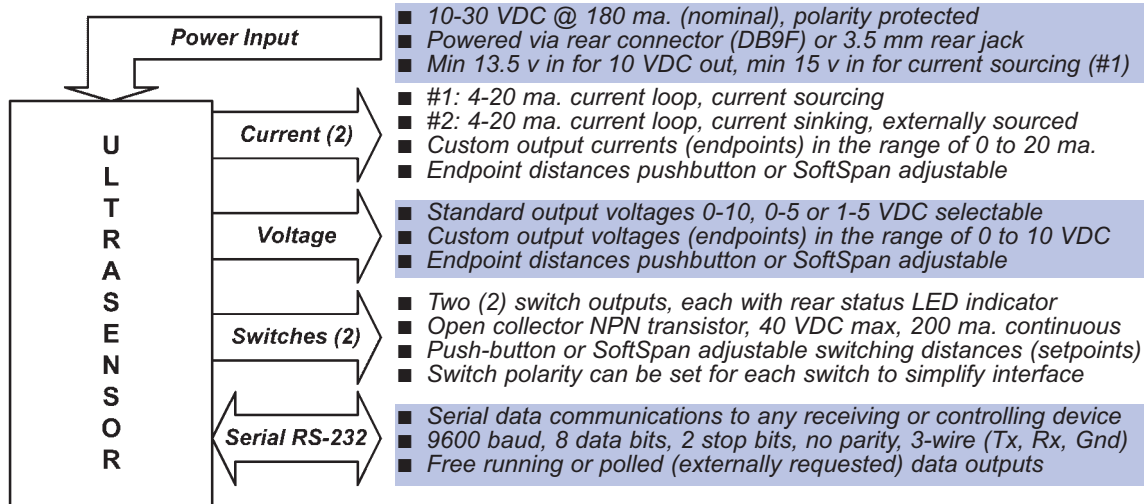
Power Input

■ 10-30 VDC @ 180 ma. (nominal), polarity protected
■ Powered via rear connector (DB9F) or 3.5 mm rear jack
■ Min 13.5 v in for 10 VDC out, min 15 v in for current sourcing (#1)

U
L
T
R
A
S
E
N
S
O
R

Current (2)

■ #1: 4-20 ma. current loop, current sourcing
■ #2: 4-20 ma. current loop, current sinking, externally sourced
■ Custom output currents (endpoints) in the range of 0 to 20 ma.
■ Endpoint distances pushbutton or SoftSpan adjustable

Voltage

■ Standard output voltages 0-10, 0-5 or 1-5 VDC selectable
■ Custom output voltages (endpoints) in the range of 0 to 10 VDC
■ Endpoint distances pushbutton or SoftSpan adjustable

Switches (2)

■ Two (2) switch outputs, each with rear status LED indicator
■ Open collector NPN transistor, 40 VDC max, 200 ma. continuous
■ Push-button or SoftSpan adjustable switching distances (setpoints)
■ Switch polarity can be set for each switch to simplify interface

Serial RS-232

■ Serial data communications to any receiving or controlling device
■ 9600 baud, 8 data bits, 2 stop bits, no parity, 3-wire (Tx, Rx, Gnd)
■ Free running or polled (externally requested) data outputs